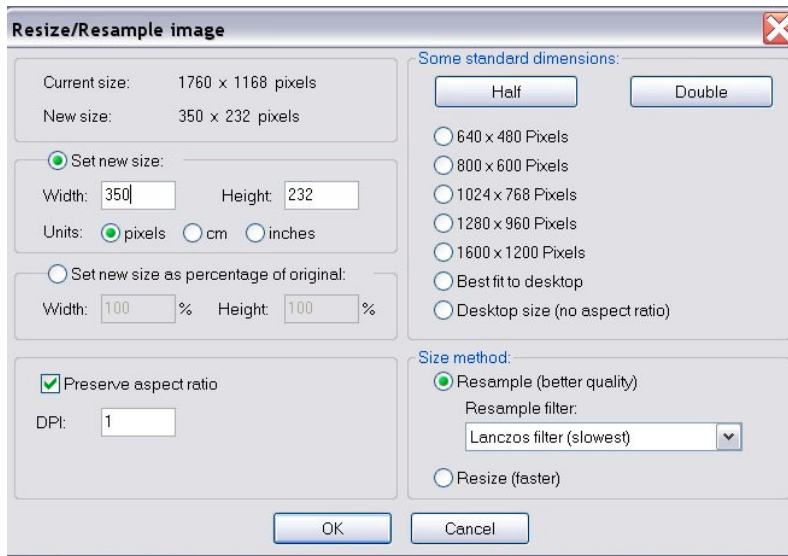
Resize/Resample image

Current size: 1760 x 1168 pixels
New size: 350 x 232 pixels

Set new size:
Width: 350 Height: 232
Units: pixels cm inches

Set new size as percentage of original:
Width: 100 % Height: 100 %

Preserve aspect ratio
DPI: 1

Some standard dimensions:
Half
Double
640 x 480 Pixels
800 x 600 Pixels
1024 x 768 Pixels
1280 x 960 Pixels
1600 x 1200 Pixels
Best fit to desktop
Desktop size (no aspect ratio)

Size method:
Resample (better quality)
Resample filter:
Lanczos filter (slowest)
Resize (faster)

OK
Cancel